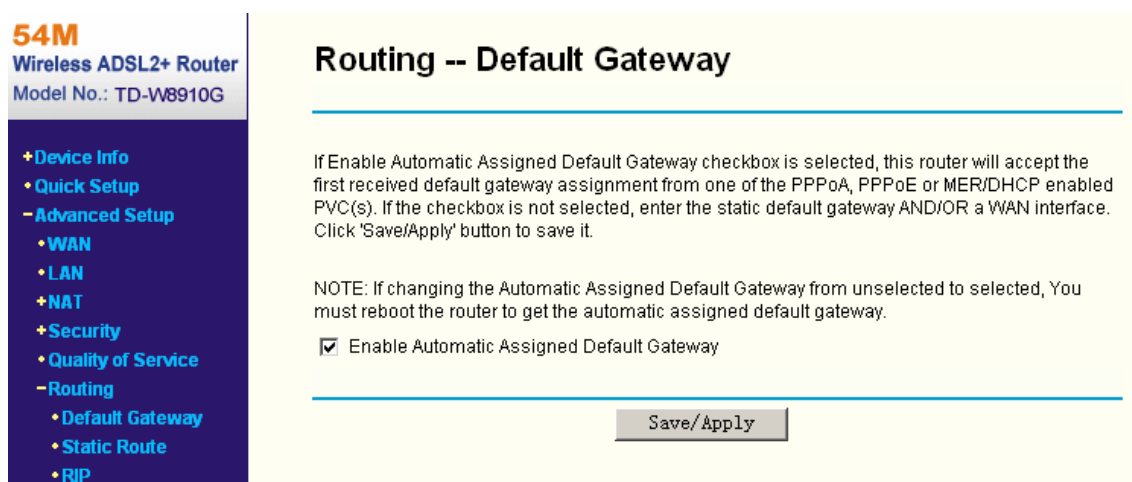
54M
Wireless ADSL2+ Router
Model No.: TD-W8910G

+Device Info
• Quick Setup
−Advanced Setup
• WAN
• LAN
+NAT
+Security
• Quality of Service
−Routing
• Default Gateway
• Static Route
• RIP

Routing -- Default Gateway

If Enable Automatic Assigned Default Gateway checkbox is selected, this router will accept the first received default gateway assignment from one of the PPPoA, PPPoE or MER/DHCP enabled PVC(s). If the checkbox is not selected, enter the static default gateway AND/OR a WAN interface. Click 'Save/Apply' button to save it.

NOTE: If changing the Automatic Assigned Default Gateway from unselected to selected, You must reboot the router to get the automatic assigned default gateway.

☑ Enable Automatic Assigned Default Gateway

Save/Apply